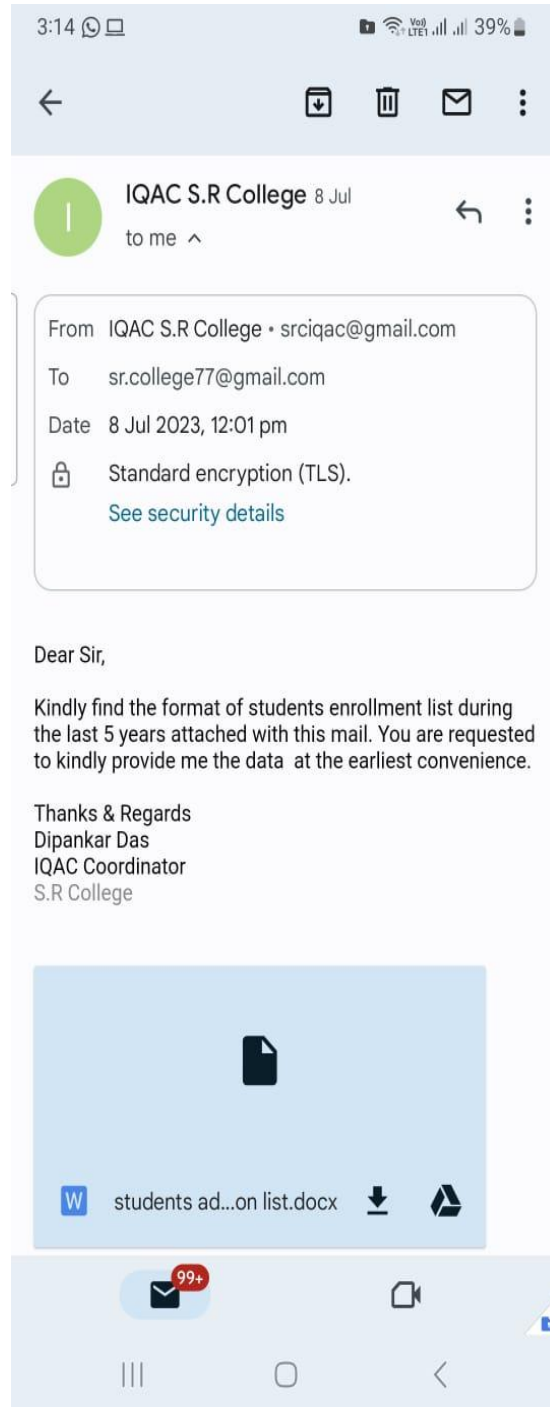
3:14 39%

IQAC S.R College 8 Jul
to me

From IQAC S.R College • srciqac@gmail.com
To sr.college77@gmail.com
Date 8 Jul 2023, 12:01 pm
Standard encryption (TLS).
See security details

Dear Sir,

Kindly find the format of students enrollment list during the last 5 years attached with this mail. You are requested to kindly provide me the data at the earliest convenience.

Thanks & Regards
Dipankar Das
IQAC Coordinator
S.R College

W students ad...on list.docx

99+